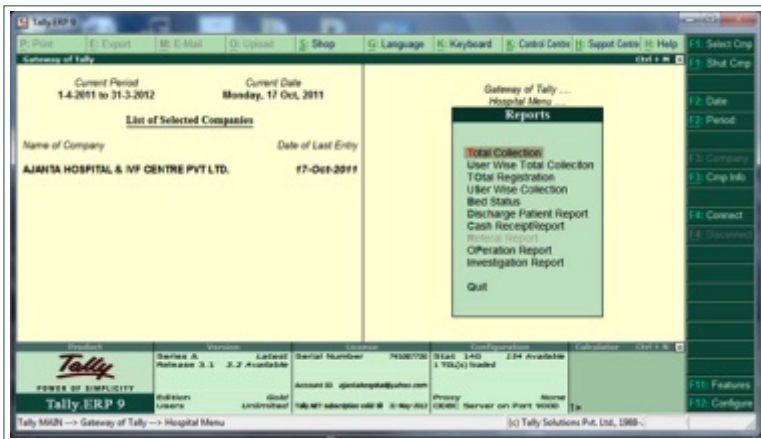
Tally.ERP 9

P: Print E: Export M: E-Mail O: Upload S: Shop G: Language K: Keyboard K: Control Centre H: Support Centre H: Help

Gateway of Tally Ctrl + M

Current Period
1-4-2011 to 31-3-2012

Current Date
Monday, 17 Oct, 2011

List of Selected Companies

Name of Company
Date of Last Entry

AJANTA HOSPITAL & IVF CENTRE PVT LTD.
17-Oct-2011

Gateway of Tally ....
Hospital Menu ....

Reports

Total Collection
User Wise Total Colleciton
TOtal Registration
Uler Wise Collection
Bed Status
Discharge Patient Report
Cash ReceiptReport
Referal Report
OPeration Report
Investigation Report

Quit

F1: Select Cmp
F1: Shut Cmp
F2: Date
F2: Period
F3: Company
F3: Cmp Info
F4: Connect
F4: Disconnect
F11: Features
F12: Configure

Product
Tally
POWER OF SIMPLICITY
Tally.ERP 9

Version
Series A Latest
Release 3.1 2.2 Available
Edition Gold
Users Unlimited

License
Serial Number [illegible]
Account ID ajantahospital@yahoo.com
Tally.NET subscription valid till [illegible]

Configuration
Stat 140 234 Available
1 TDL(s) loaded
Proxy None
ODBC Server on Port 9000

Calculator Ctrl + N
1>

Tally MAIN --> Gateway of Tally --> Hospital Menu
(c) Tally Solutions Pvt. Ltd., 1988-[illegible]